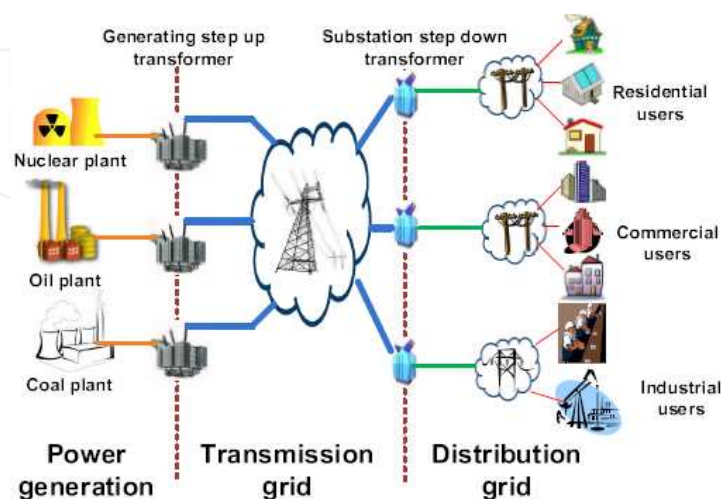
Generating step up transformer

Substation step down transformer

Nuclear plant

Oil plant

Coal plant

Residential users

Commercial users

Industrial users

Power generation

Transmission grid

Distribution grid